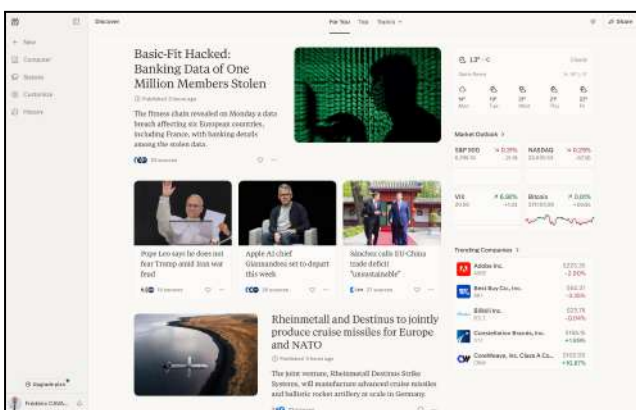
Discover

For You Top Topics

+ New

Computer

Spaces

Customize

History

Basic-Fit Hacked: Banking Data of One Million Members Stolen

Published 3 hours ago

The fitness chain revealed on Monday a data breach affecting six European countries, including France, with banking details among the stolen data.

13°C

Market Outlook

S&P 500

NASDAQ

VIX

Bitcoin

Pope Leo says he does not fear Trump amid Iran war feud

Apple AI chief Giannandrea set to depart this week

Sánchez calls EU-China trade deficit "unsustainable"

Trending Companies

Adobe Inc.

Best Buy Co., Inc.

Gilead Inc.

Constellation Brands, Inc.

CoreWeave, Inc. Class A Co...

-2.20%

+1.69%

+10.87%

Rheinmetall and Destinus to jointly produce cruise missiles for Europe and NATO

Published 3 hours ago

The joint venture, Rheinmetall Destinus Strike Systems, will manufacture advanced cruise missiles and ballistic rocket artillery at scale in Germany.

Upgrade plan

Share